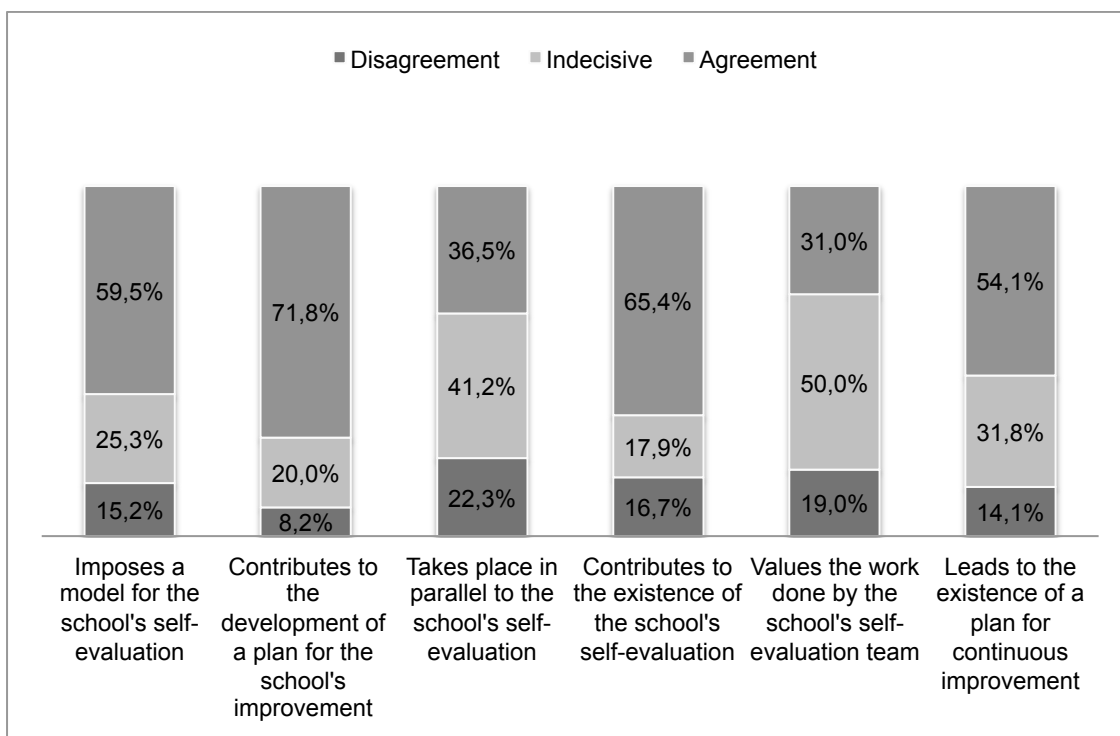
Disagreement Indecisive Agreement

59,5%
25,3%
15,2%
Imposes a model for the school's self-evaluation

71,8%
20,0%
8,2%
Contributes to the development of a plan for the school's improvement

36,5%
41,2%
22,3%
Takes place in parallel to the school's self-evaluation

65,4%
17,9%
16,7%
Contributes to the existence of the school's self-evaluation

31,0%
50,0%
19,0%
Values the work done by the school's self-evaluation team

54,1%
31,8%
14,1%
Leads to the existence of a plan for continuous improvement